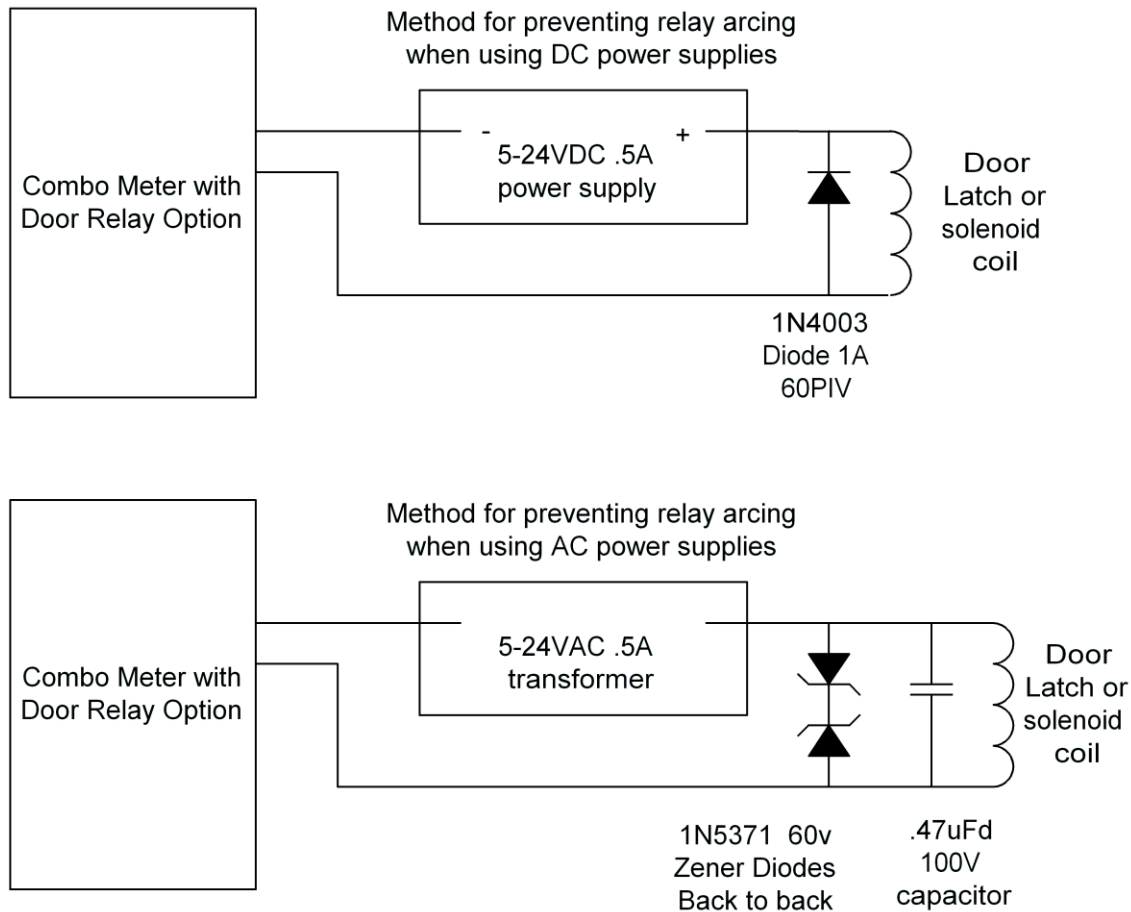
Method for preventing relay arcing when using DC power supplies

Combo Meter with Door Relay Option

-

+

5-24VDC .5A power supply

Door Latch or solenoid coil

1N4003 Diode 1A 60PIV

Method for preventing relay arcing when using AC power supplies

Combo Meter with Door Relay Option

5-24VAC .5A transformer

Door Latch or solenoid coil

1N5371 60v Zener Diodes Back to back

.47uFd 100V capacitor